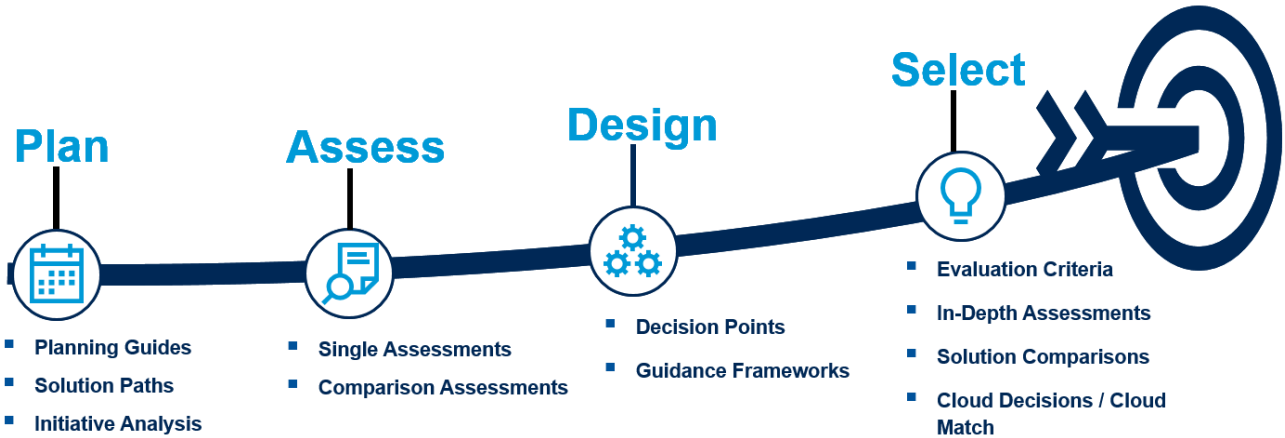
Plan

- Planning Guides
- Solution Paths
- Initiative Analysis

Assess

- Single Assessments
- Comparison Assessments

Design

- Decision Points
- Guidance Frameworks

Select

- Evaluation Criteria
- In-Depth Assessments
- Solution Comparisons
- Cloud Decisions / Cloud Match